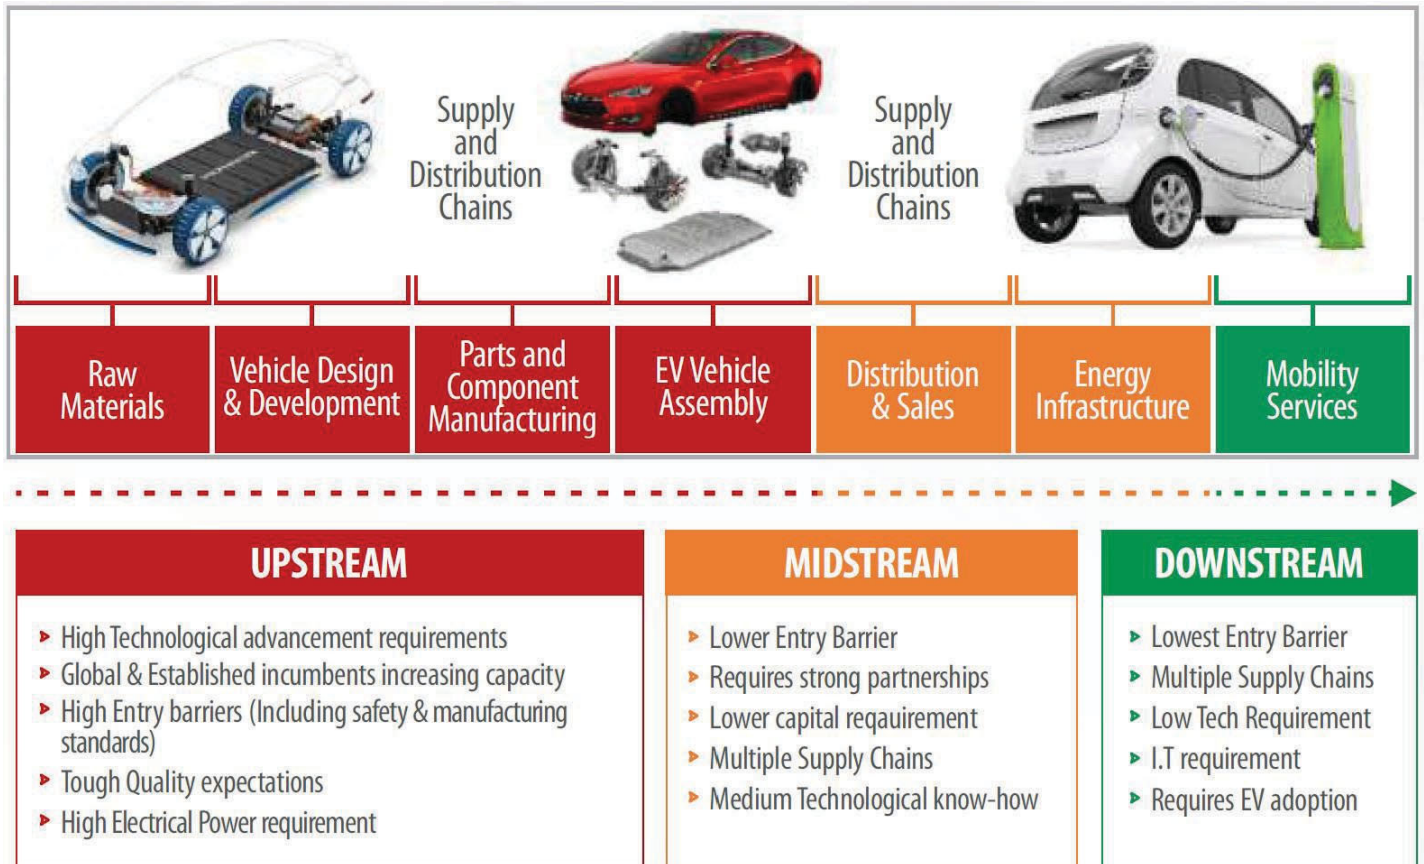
Supply and Distribution Chains

Supply and Distribution Chains

Raw Materials

Vehicle Design & Development

Parts and Component Manufacturing

EV Vehicle Assembly

Distribution & Sales

Energy Infrastructure

Mobility Services

UPSTREAM

- High Technological advancement requirements
- Global & Established incumbents increasing capacity
- High Entry barriers (Including safety & manufacturing standards)
- Tough Quality expectations
- High Electrical Power requirement

MIDSTREAM

- Lower Entry Barrier
- Requires strong partnerships
- Lower capital reqaurement
- Multiple Supply Chains
- Medium Technological know-how

DOWNSTREAM

- Lowest Entry Barrier
- Multiple Supply Chains
- Low Tech Requirement
- I.T requirement
- Requires EV adoption